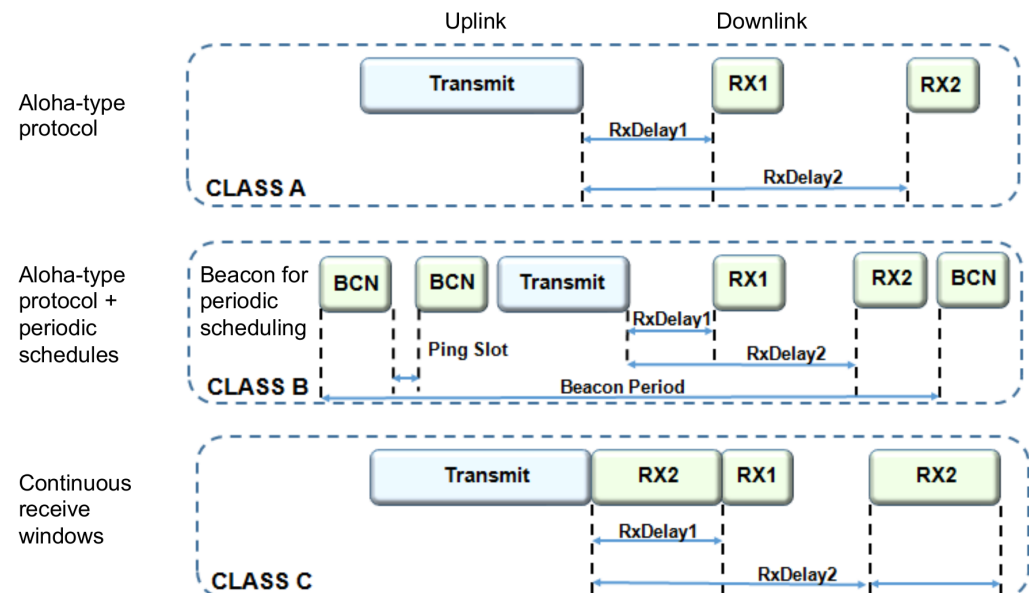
Uplink

Downlink

Aloha-type protocol

Transmit

RX1

RX2

RxDelay1

CLASS A

RxDelay2

Aloha-type protocol + periodic schedules

Beacon for periodic scheduling

BCN

BCN

Transmit

RX1

RX2

BCN

RxDelay1

Ping Slot

RxDelay2

CLASS B

Beacon Period

Continuous receive windows

Transmit

RX2

RX1

RX2

RxDelay1

CLASS C

RxDelay2